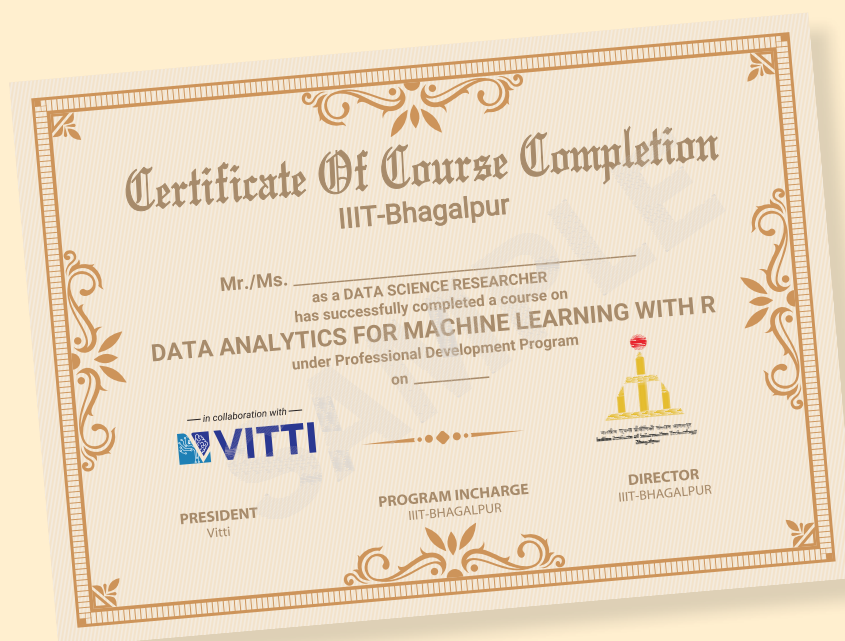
Certificate Of Course Completion
IIIT-Bhagalpur

Mr./Ms. ____________________
as a DATA SCIENCE RESEARCHER
has successfully completed a course on
DATA ANALYTICS FOR MACHINE LEARNING WITH R
under Professional Development Program
on ________

— in collaboration with —
VITTI

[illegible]
Indian Institute of Information Technology
Bhagalpur

SAMPLE

PRESIDENT
Vitti

PROGRAM INCHARGE
IIIT-BHAGALPUR

DIRECTOR
IIIT-BHAGALPUR